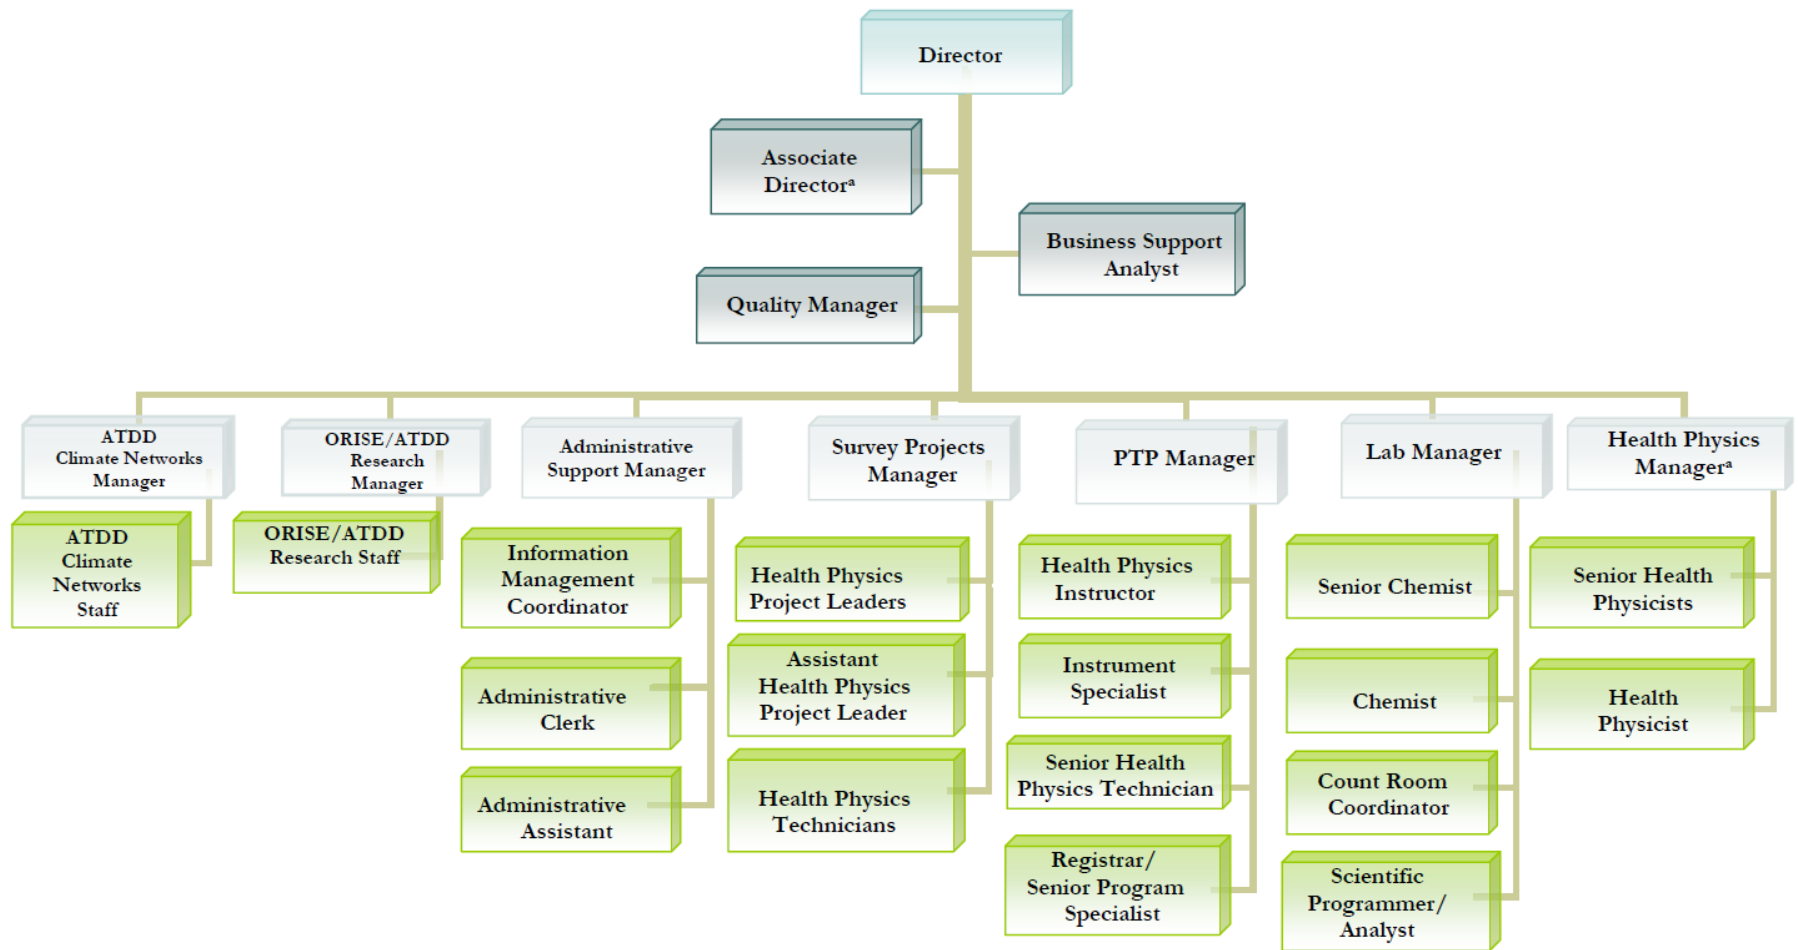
Director

Associate Director$^a$

Business Support Analyst

Quality Manager

ATDD Climate Networks Manager

ATDD Climate Networks Staff

ORISE/ATDD Research Manager

ORISE/ATDD Research Staff

Administrative Support Manager

Information Management Coordinator

Administrative Clerk

Administrative Assistant

Survey Projects Manager

Health Physics Project Leaders

Assistant Health Physics Project Leader

Health Physics Technicians

PTP Manager

Health Physics Instructor

Instrument Specialist

Senior Health Physics Technician

Registrar/ Senior Program Specialist

Lab Manager

Senior Chemist

Chemist

Count Room Coordinator

Scientific Programmer/ Analyst

Health Physics Manager$^a$

Senior Health Physicists

Health Physicist